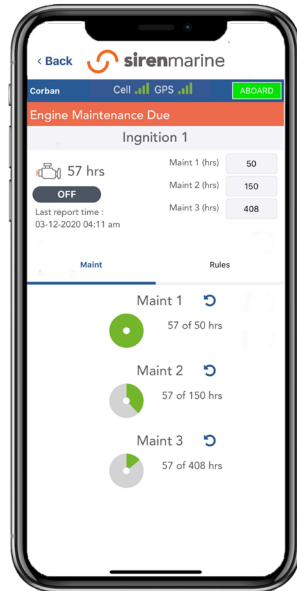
‹ Back sirenmarine

Corban Cell GPS ABOARD

Engine Maintenance Due

Ingnition 1

57 hrs

OFF

Last report time : 03-12-2020 04:11 am

Maint 1 (hrs) 50

Maint 2 (hrs) 150

Maint 3 (hrs) 408

Maint Rules

Maint 1

57 of 50 hrs

Maint 2

57 of 150 hrs

Maint 3

57 of 408 hrs